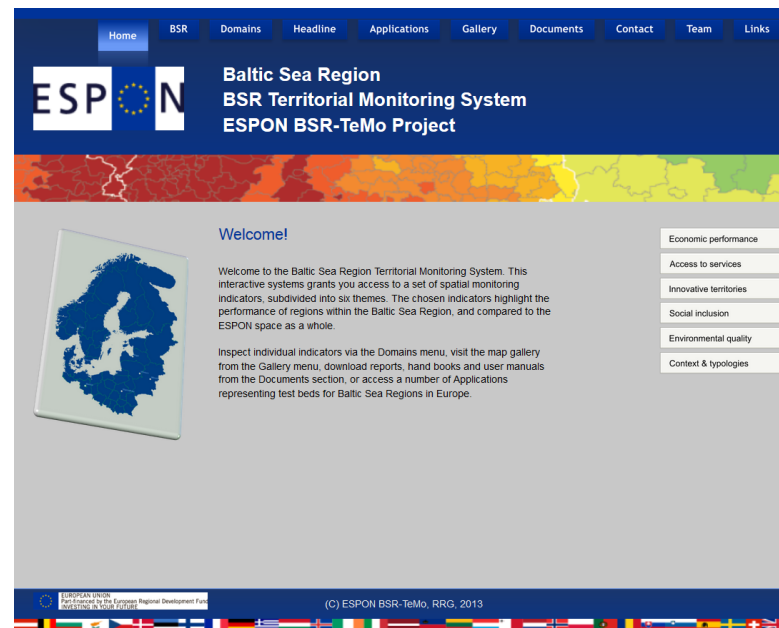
Home BSR Domains Headline Applications Gallery Documents Contact Team Links

ESPON

Baltic Sea Region
BSR Territorial Monitoring System
ESPON BSR-TeMo Project

Welcome!

Welcome to the Baltic Sea Region Territorial Monitoring System. This interactive systems grants you access to a set of spatial monitoring indicators, subdivided into six themes. The chosen indicators highlight the performance of regions within the Baltic Sea Region, and compared to the ESPON space as a whole.

Inspect individual indicators via the Domains menu, visit the map gallery from the Gallery menu, download reports, hand books and user manuals from the Documents section, or access a number of Applications representing test beds for Baltic Sea Regions in Europe.

Economic performance
Access to services
Innovative territories
Social inclusion
Environmental quality
Context & typologies

EUROPEAN UNION
Part-financed by the European Regional Development Fund
INVESTING IN YOUR FUTURE

(C) ESPON BSR-TeMo, RRG, 2013